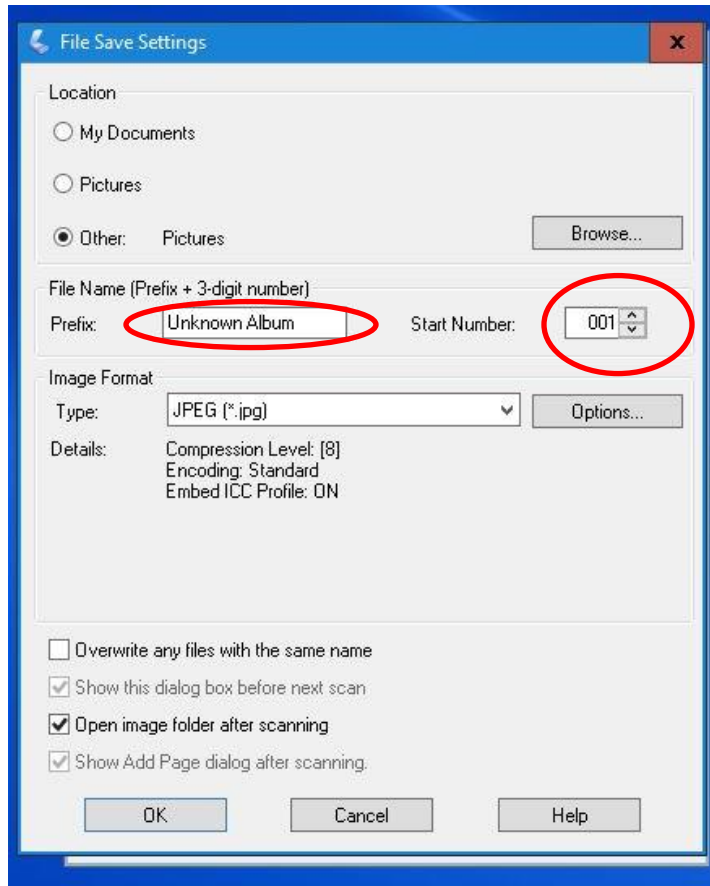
File Save Settings

x

Location

My Documents

Pictures

Other: Pictures

Browse...

File Name (Prefix + 3-digit number)

Prefix: Unknown Album

Start Number: 001

Image Format

Type: JPEG (*.jpg)

Options...

Details: Compression Level: [8]
Encoding: Standard
Embed ICC Profile: ON

Overwrite any files with the same name

Show this dialog box before next scan

Open image folder after scanning

Show Add Page dialog after scanning.

OK

Cancel

Help